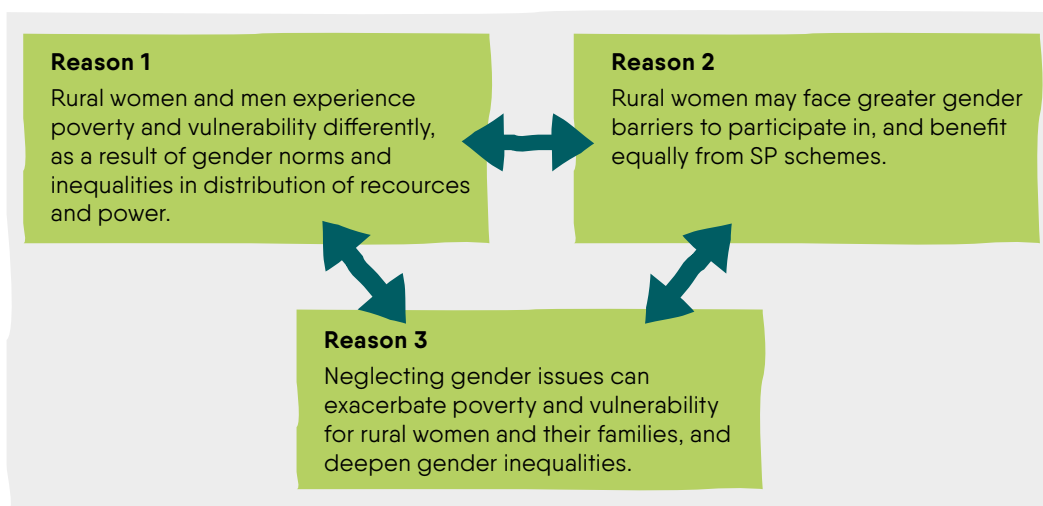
Reason 1
Rural women and men experience poverty and vulnerability differently, as a result of gender norms and inequalities in distribution of recources and power.

Reason 2
Rural women may face greater gender barriers to participate in, and benefit equally from SP schemes.

Reason 3
Neglecting gender issues can exacerbate poverty and vulnerability for rural women and their families, and deepen gender inequalities.